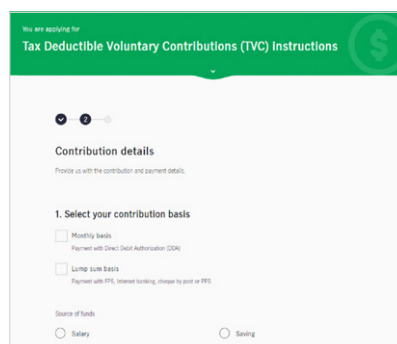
You are applying for

Tax Deductible Voluntary Contributions (TVC) Instructions

2

Contribution details

Provide us with the contribution and payment details.

1. Select your contribution basis

Monthly basis
Payment with Direct Debit Authorization (DDA)

Lump sum basis
Payment with FPS, Internet banking, cheque by post or PPS

Source of funds

Salary

Saving